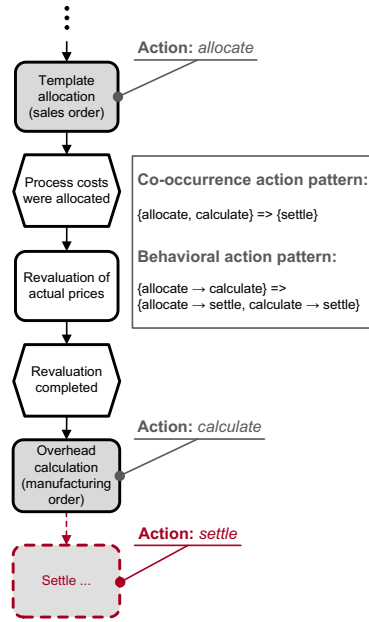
Action: *allocate*

Template allocation (sales order)

Process costs were allocated

Co-occurrence action pattern:

{allocate, calculate} => {settle}

Behavioral action pattern:

{allocate → calculate} => {allocate → settle, calculate → settle}

Revaluation of actual prices

Revaluation completed

Action: *calculate*

Overhead calculation (manufacturing order)

Action: *settle*

Settle ...